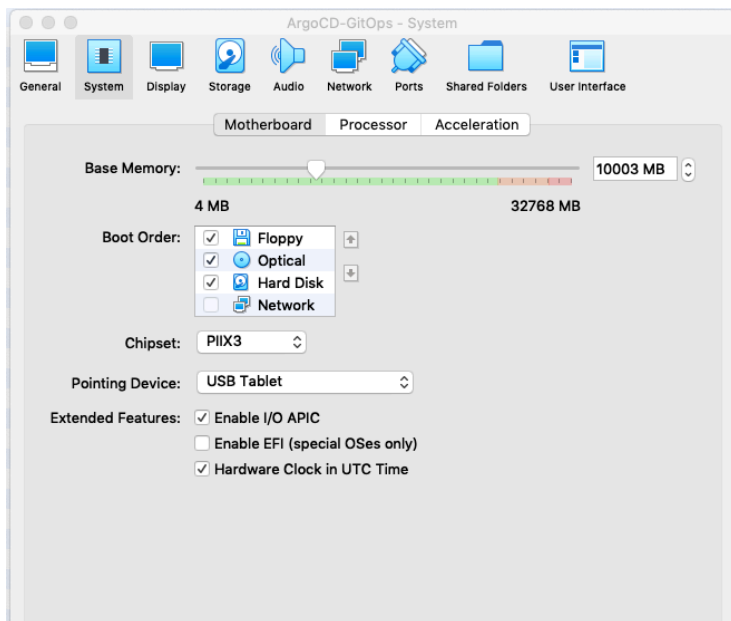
ArgoCD-GitOps - System

General System Display Storage Audio Network Ports Shared Folders User Interface

Motherboard Processor Acceleration

Base Memory: 10003 MB

4 MB 32768 MB

Boot Order: ✓ Floppy
✓ Optical
✓ Hard Disk
Network

Chipset: PIIX3

Pointing Device: USB Tablet

Extended Features: ✓ Enable I/O APIC
Enable EFI (special OSes only)
✓ Hardware Clock in UTC Time